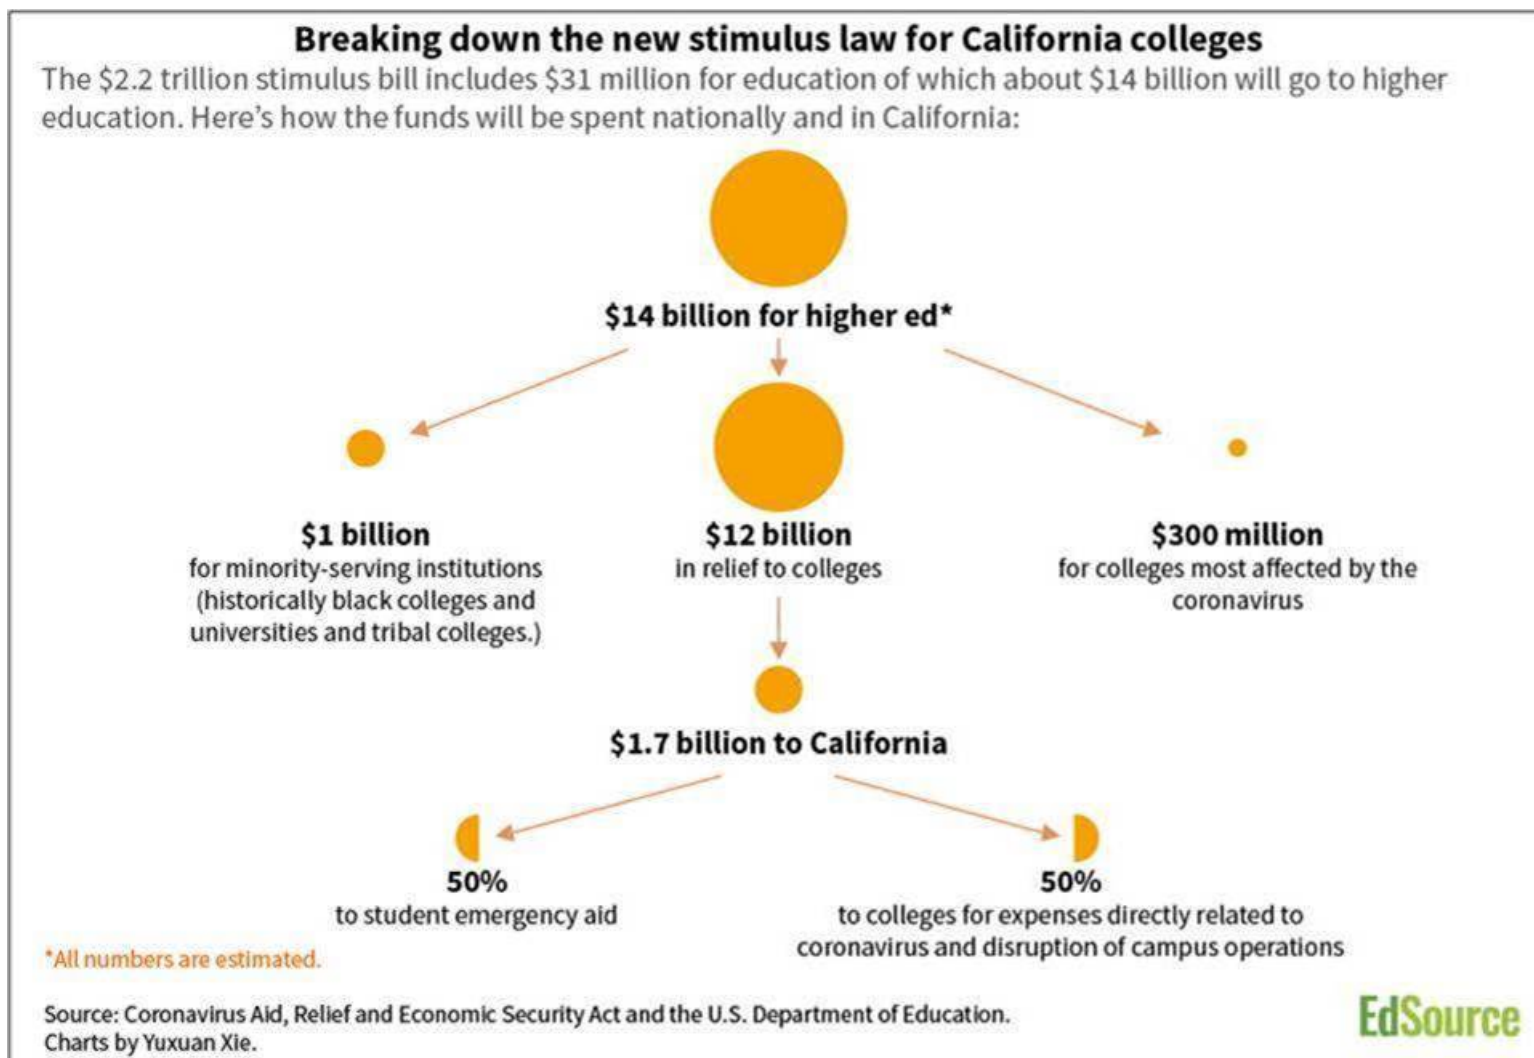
Breaking down the new stimulus law for California colleges

The $2.2 trillion stimulus bill includes $31 million for education of which about $14 billion will go to higher education. Here's how the funds will be spent nationally and in California:

$14 billion for higher ed*

$1 billion
for minority-serving institutions (historically black colleges and universities and tribal colleges.)

$12 billion
in relief to colleges

$300 million
for colleges most affected by the coronavirus

$1.7 billion to California

50%
to student emergency aid

50%
to colleges for expenses directly related to coronavirus and disruption of campus operations

*All numbers are estimated.

Source: Coronavirus Aid, Relief and Economic Security Act and the U.S. Department of Education.
Charts by Yuxuan Xie.

EdSource